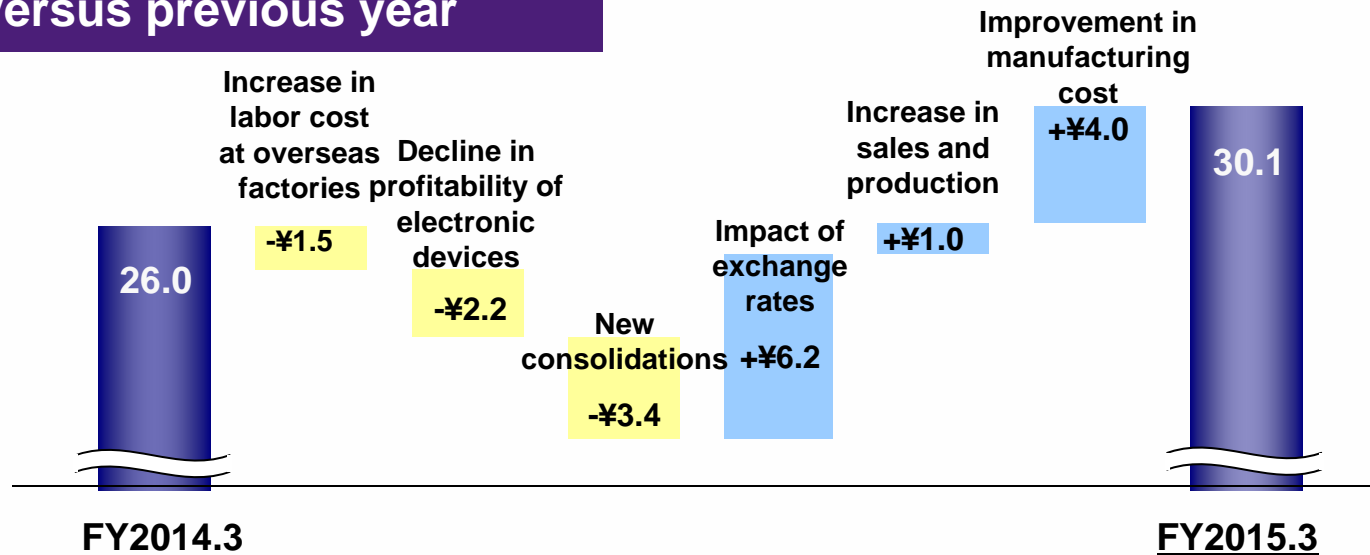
versus previous year

Increase in labor cost at overseas factories
-¥1.5

Decline in profitability of electronic devices
-¥2.2

New consolidations
-¥3.4

Impact of exchange rates
+¥6.2

Increase in sales and production
+¥1.0

Improvement in manufacturing cost
+¥4.0

26.0

30.1

FY2014.3

FY2015.3